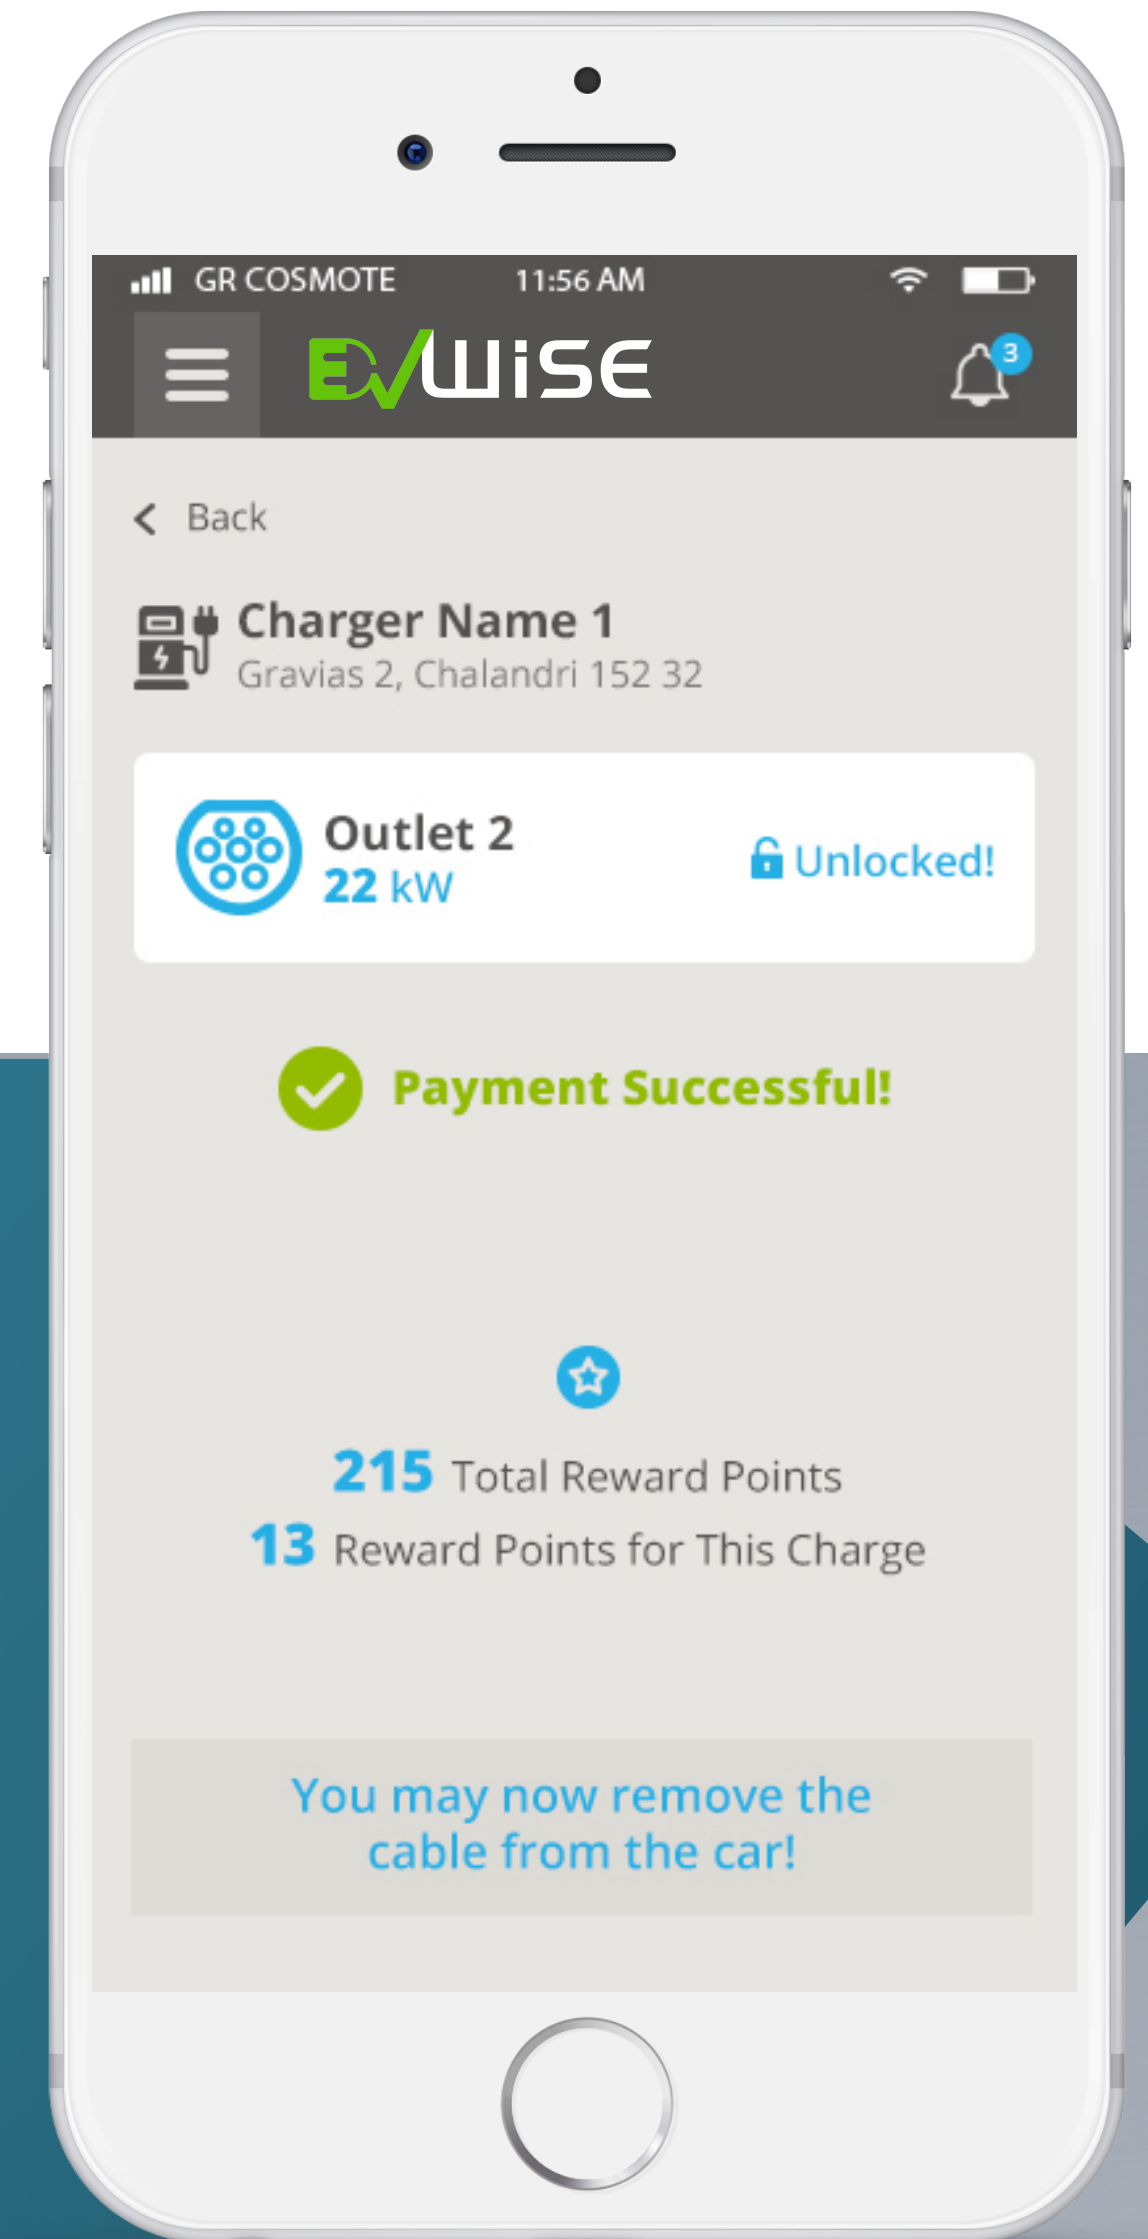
GR COSMOTE 11:56 AM

EVWISE

3

Back

Charger Name 1
Gravias 2, Chalandri 152 32

Outlet 2
22 kW

Unlocked!

Payment Successful!

215 Total Reward Points
13 Reward Points for This Charge

You may now remove the cable from the car!